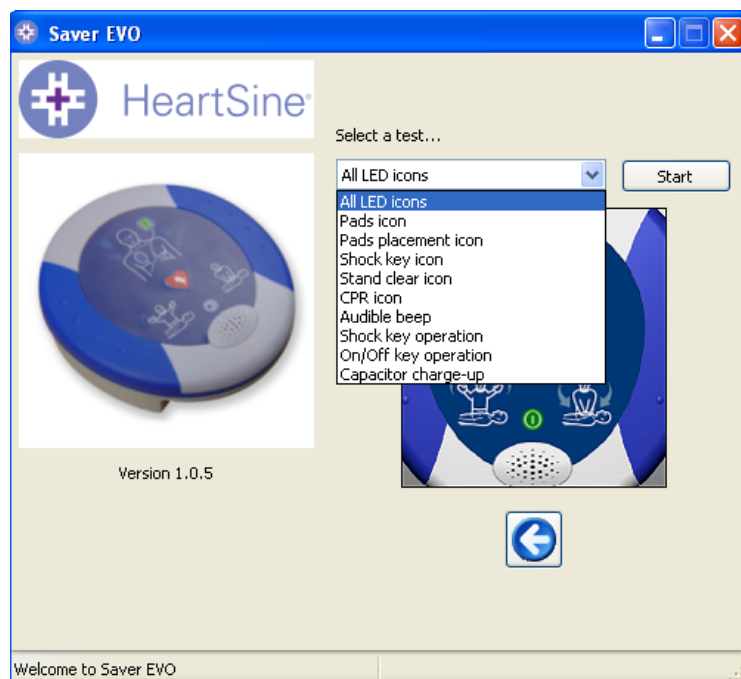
Saver EVO

HeartSine

Select a test...

All LED icons

Start

All LED icons
Pads icon
Pads placement icon
Shock key icon
Stand clear icon
CPR icon
Audible beep
Shock key operation
On/Off key operation
Capacitor charge-up

Version 1.0.5

Welcome to Saver EVO